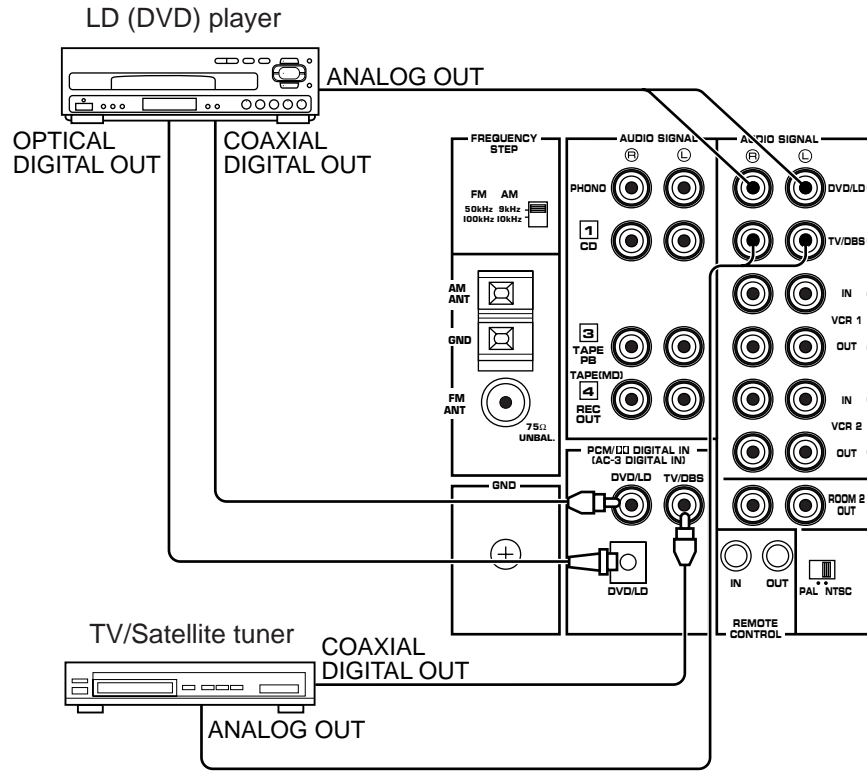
LD (DVD) player

ANALOG OUT

OPTICAL DIGITAL OUT

COAXIAL DIGITAL OUT

FREQUENCY STEP

FM AM

50kHz 9kHz

100kHz 10kHz

AUDIO SIGNAL

Ⓡ Ⓛ

PHONO

1 CD

3 TAPE PB

TAPE(MD)

4 REC OUT

AUDIO SIGNAL

Ⓡ Ⓛ

DVD/LD

TV/DBS

IN

VCR 1

OUT

IN

VCR 2

OUT

ROOM 2 OUT

AM ANT

GND

FM ANT

75Ω UNBAL.

PCM/DD DIGITAL IN (AC-3 DIGITAL IN)

DVD/LD

TV/DBS

GND

DVD/LD

IN

OUT

REMOTE CONTROL

PAL NTSC

TV/Satellite tuner

COAXIAL DIGITAL OUT

ANALOG OUT